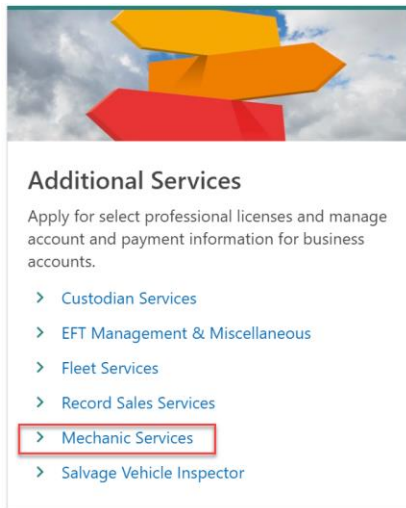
Additional Services

Apply for select professional licenses and manage account and payment information for business accounts.

> Custodian Services

> EFT Management & Miscellaneous

> Fleet Services

> Record Sales Services

> Mechanic Services

> Salvage Vehicle Inspector